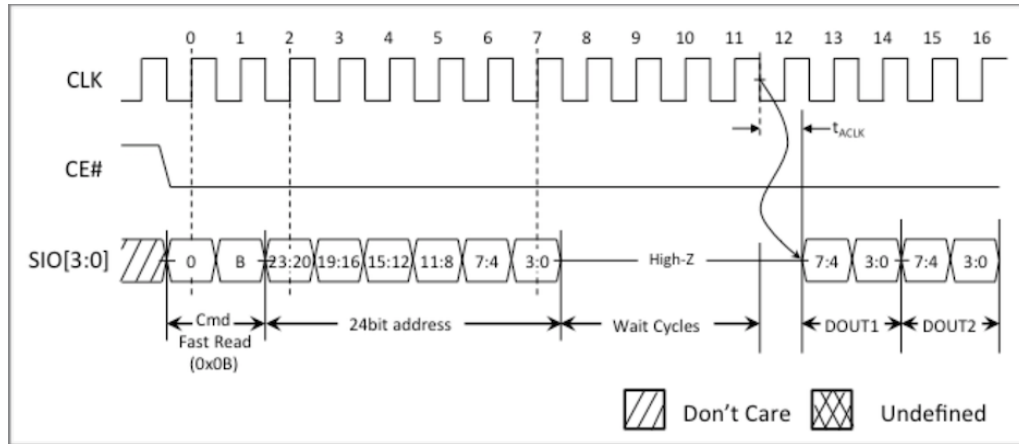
0 1 2 3 4 5 6 7 8 9 10 11 12 13 14 15 16

CLK

$t_{ACLK}$

CE#

SIO[3:0]

0 B 23:20 19:16 15:12 11:8 7:4 3:0 High-Z 7:4 3:0 7:4 3:0

Cmd Fast Read (0x0B)

24bit address

Wait Cycles

DOUT1

DOUT2

Don't Care

Undefined